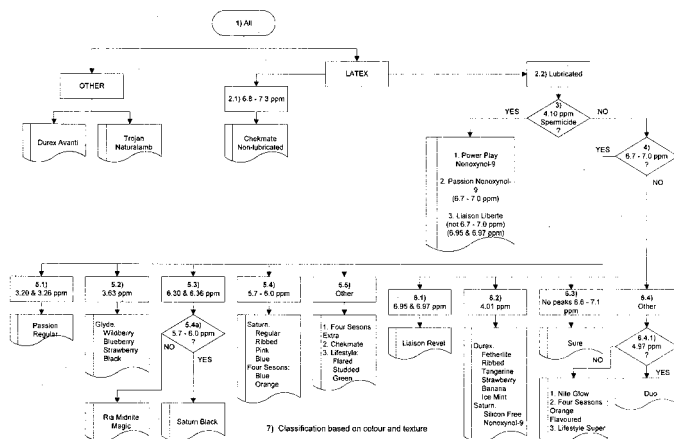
1) All

OTHER

LATEX

2.2) Lubricated

Durex Avanti

Trojan Naturalamb

2.1) 6.8 - 7.3 ppm

Chekmate Non-lubricated

YES

3) 4.10 ppm Spermicide ?

NO

YES

4) 6.7 - 7.0 ppm ?

NO

1. Power Play Nonoxynol-9

2. Passion Nonoxynol-9 (6.7 - 7.0 ppm)

3. Liaison Liberte (not 6.7 - 7.0 ppm) (6.95 & 6.97 ppm)

5.1) 3.20 & 3.26 ppm

Passion Regular

5.2) 3.63 ppm

Glyde: Wildberry Blueberry Strawberry Black

5.3) 6.30 & 6.36 ppm

5.4a) 5.7 - 6.0 ppm ?

NO

YES

Ria Midnite Magic

Saturn Black

5.4) 5.7 - 6.0 ppm

Saturn: Regular Ribbed Pink Blue Four Sesons: Blue Orange

5.5) Other

1. Four Sesons Extra 2. Chekmate 3. Lifestyle: Flared Studded Green

6.1) 6.95 & 6.97 ppm

Liaison Revel

6.2) 4.01 ppm

Durex: Fetherlite Ribbed Tangerine Strawberry Banana Ice Mint Saturn: Silicon Free Nonoxynol-9

6.3) No peaks 6.6 - 7.1 ppm

Sure

NO

1. Nite Glow 2. Four Seasons: Orange Flavoured 3. Lifestyle Super

6.4) Other

6.4.1) 4.97 ppm ?

YES

Duo

7) Classification based on colour and texture